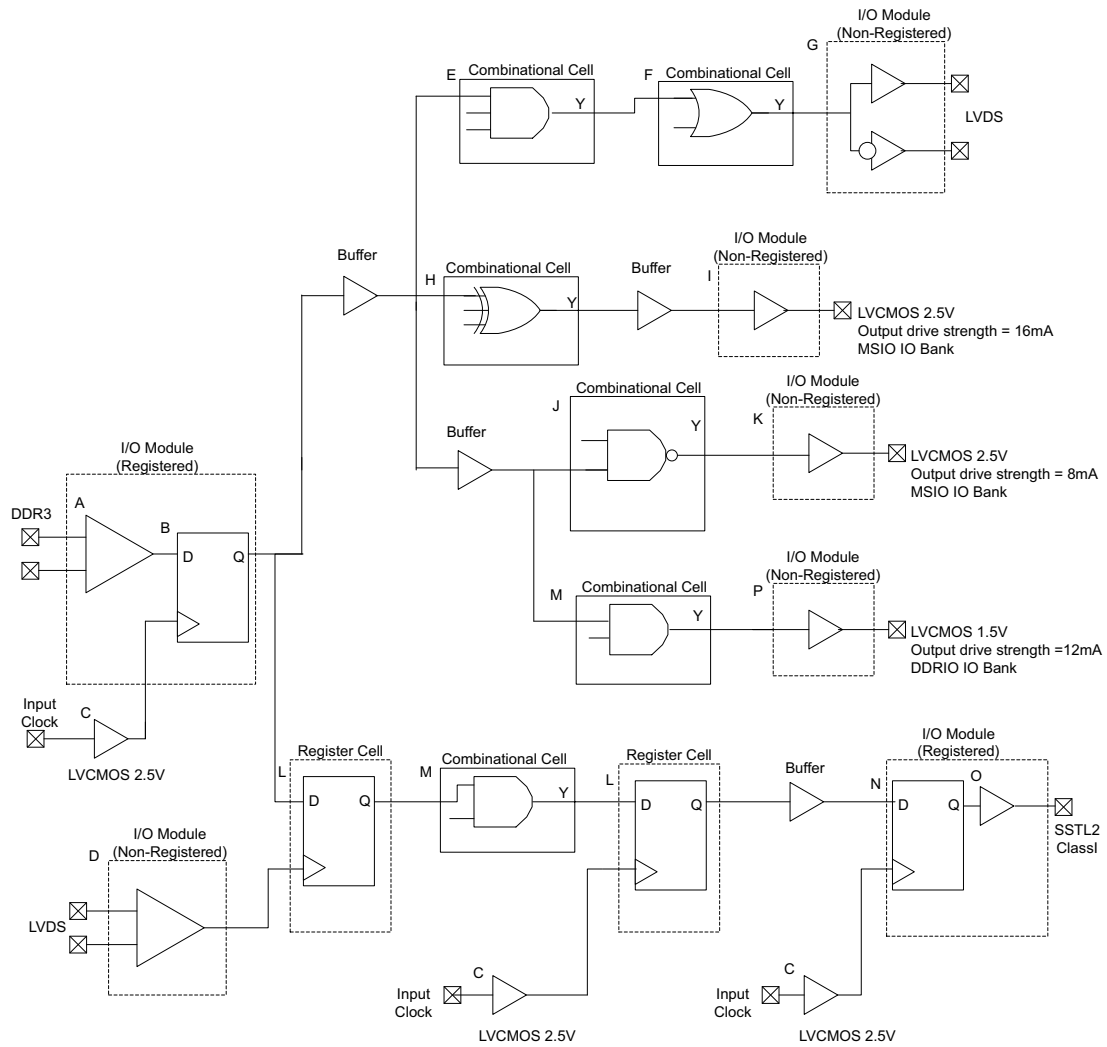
I/O Module
(Non-Registered)
G
E
Combinational Cell
Y
F
Combinational Cell
Y
LVDS

Buffer
H
Combinational Cell
Y
Buffer
I/O Module
(Non-Registered)
I
LVCMOS 2.5V
Output drive strength = 16mA
MSIO IO Bank

Combinational Cell
J
Y
I/O Module
(Non-Registered)
K
Buffer
LVCMOS 2.5V
Output drive strength = 8mA
MSIO IO Bank

I/O Module
(Registered)
DDR3
A
B
D
Q

I/O Module
(Non-Registered)
M
Combinational Cell
Y
P
LVCMOS 1.5V
Output drive strength =12mA
DDRIO IO Bank

Input
Clock
C
LVCMOS 2.5V

Register Cell
L
D
Q
M
Combinational Cell
Y
Register Cell
L
D
Q
Buffer
I/O Module
(Registered)
N
D
Q
O
SSTL2
ClassI

I/O Module
(Non-Registered)
D
LVDS

C
Input
Clock
LVCMOS 2.5V

C
Input
Clock
LVCMOS 2.5V